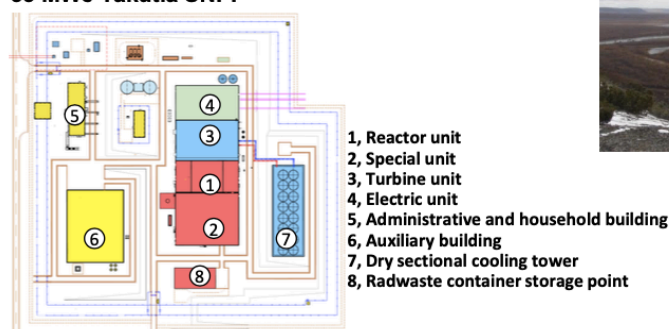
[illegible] MWe Yakutia NPP

5
4
3
1
2
6
7
8

1, Reactor unit
2, Special unit
3, Turbine unit
4, Electric unit
5, Administrative and household building
6, Auxiliary building
7, Dry sectional cooling tower
8, Radwaste container storage point